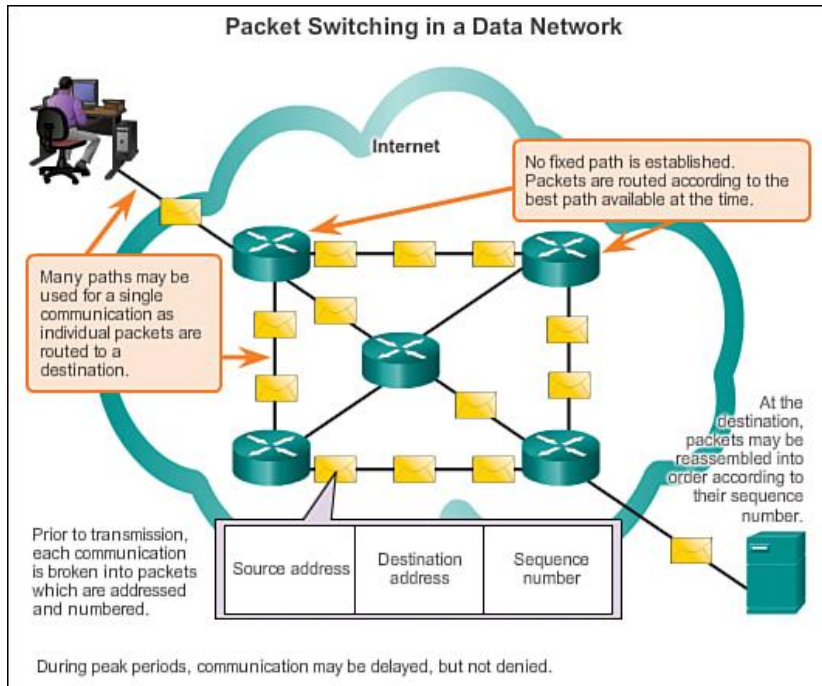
Packet Switching in a Data Network

Internet

No fixed path is established. Packets are routed according to the best path available at the time.

Many paths may be used for a single communication as individual packets are routed to a destination.

At the destination, packets may be reassembled into order according to their sequence number.

Prior to transmission, each communication is broken into packets which are addressed and numbered.

| Source address | Destination address | Sequence number |
|---|---|---|

During peak periods, communication may be delayed, but not denied.